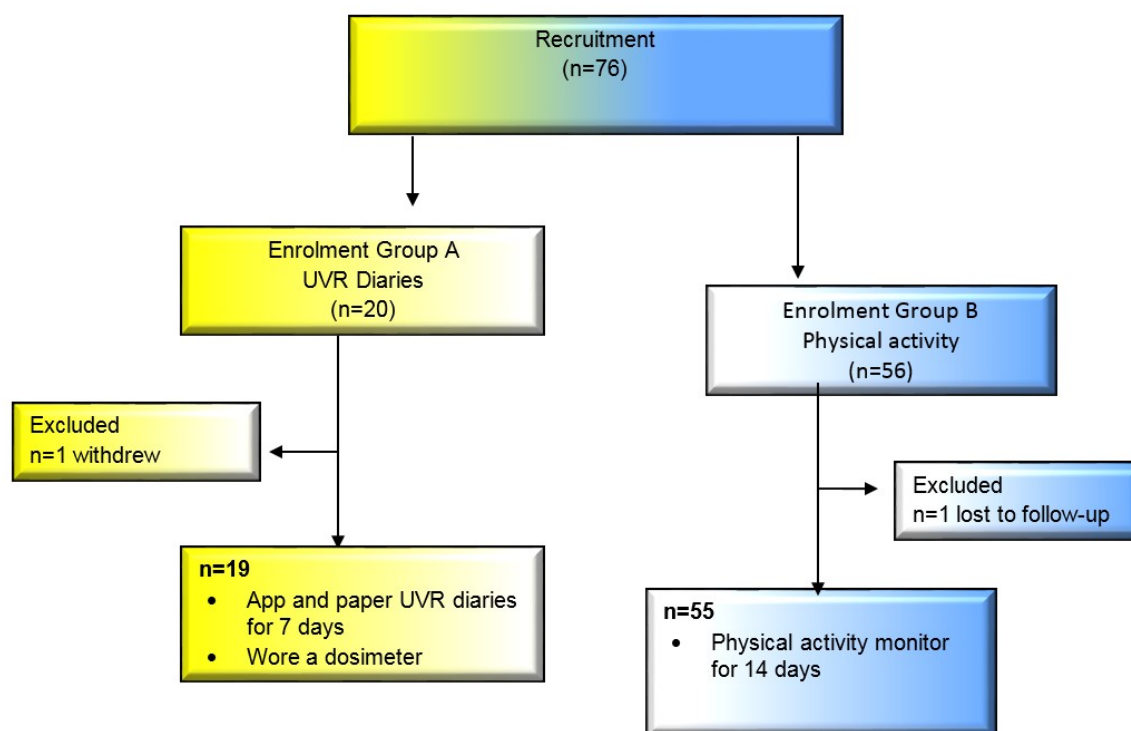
Recruitment
(n=76)

Enrolment Group A
UVR Diaries
(n=20)

Enrolment Group B
Physical activity
(n=56)

Excluded
n=1 withdrew

Excluded
n=1 lost to follow-up

n=19
- App and paper UVR diaries for 7 days
- Wore a dosimeter

n=55
- Physical activity monitor for 14 days